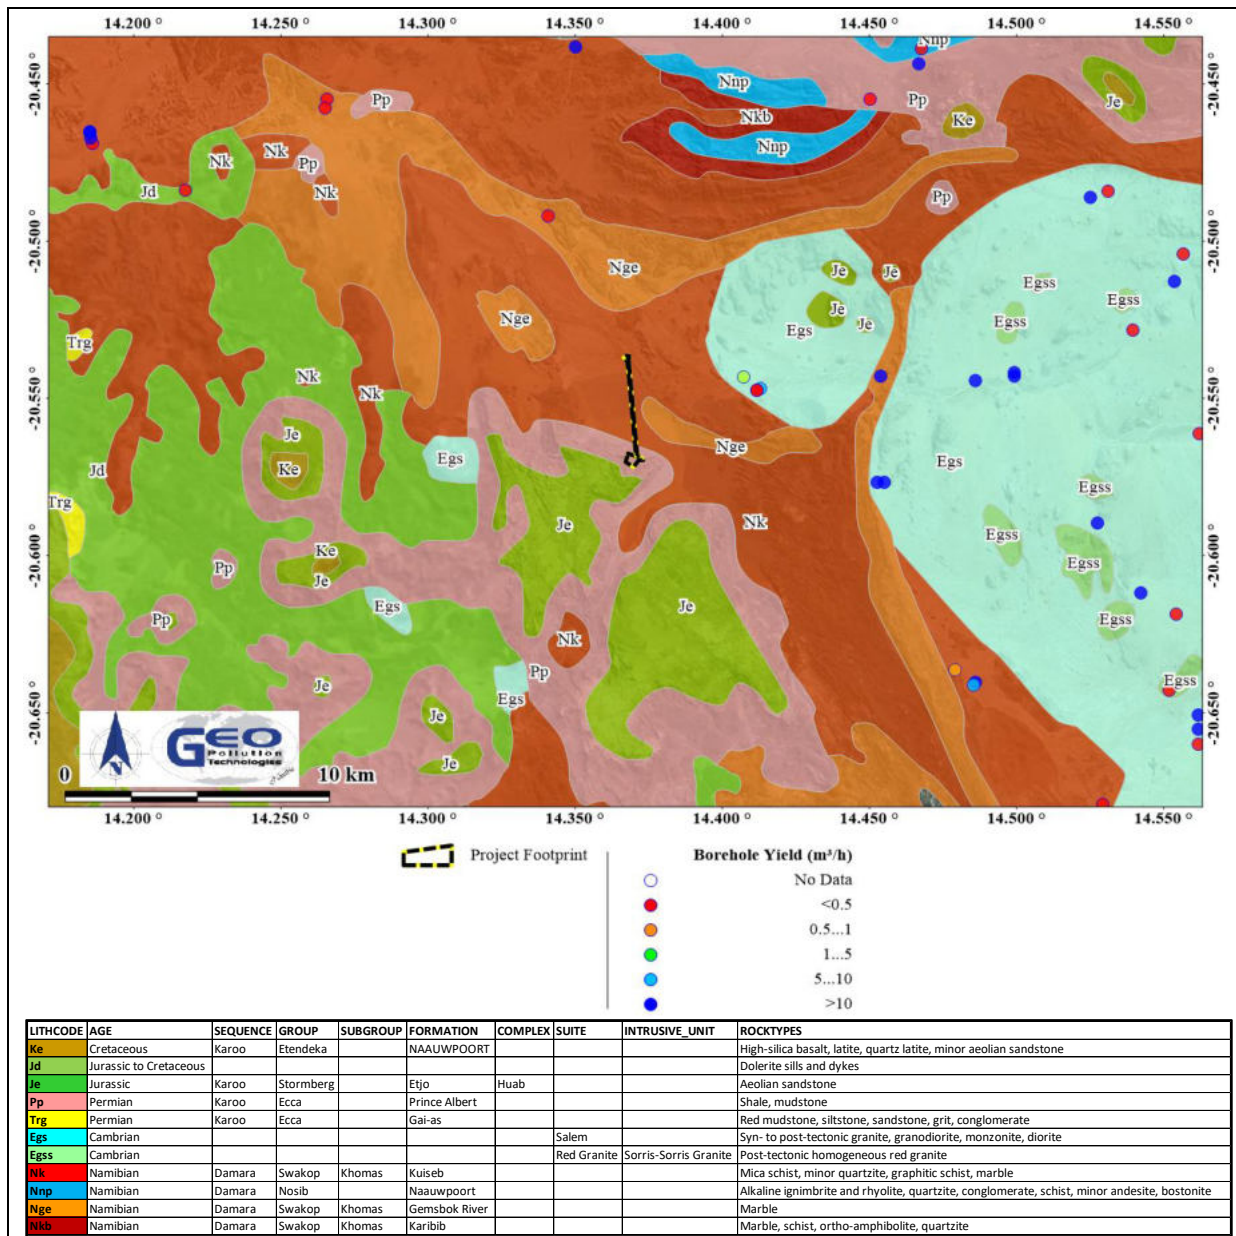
14.200 ° 14.250 ° 14.300 ° 14.350 ° 14.400 ° 14.450 ° 14.500 ° 14.550 °

-20.450 ° -20.500 ° -20.550 ° -20.600 ° -20.650 °

Nnp Nnp Nkb Nnp Pp Ke Je Pp Nk Nk Pp Nk Jd Pp Nge Je Je Je Je Egss Egss Egss Egs Nge Trg Nk Nk Je Ke Egs Nge Egs Jd Trg Je Nk Egss Egss Egss Egss Ke Je Pp Egs Je Pp Nk Pp Je Egs Je Je Egss

GEO Pollution Technologies

0 10 km

14.200 ° 14.250 ° 14.300 ° 14.350 ° 14.400 ° 14.450 ° 14.500 ° 14.550 °

Project Footprint

Borehole Yield (m³/h)
No Data
<0.5
0.5...1
1...5
5...10
>10

| LITHCODE | AGE | SEQUENCE | GROUP | SUBGROUP | FORMATION | COMPLEX | SUITE | INTRUSIVE_UNIT | ROCKTYPES |
|---|---|---|---|---|---|---|---|---|---|
| Ke | Cretaceous | Karoo | Etendeka | | NAAUWPOORT | | | | High-silica basalt, latite, quartz latite, minor aeolian sandstone |
| Jd | Jurassic to Cretaceous | | | | | | | | Dolerite sills and dykes |
| Je | Jurassic | Karoo | Stormberg | | Etjo | Huab | | | Aeolian sandstone |
| Pp | Permian | Karoo | Ecca | | Prince Albert | | | | Shale, mudstone |
| Trg | Permian | Karoo | Ecca | | Gai-as | | | | Red mudstone, siltstone, sandstone, grit, conglomerate |
| Egs | Cambrian | | | | | | Salem | | Syn- to post-tectonic granite, granodiorite, monzonite, diorite |
| Egss | Cambrian | | | | | | Red Granite | Sorris-Sorris Granite | Post-tectonic homogeneous red granite |
| Nk | Namibian | Damara | Swakop | Khomas | Kuiseb | | | | Mica schist, minor quartzite, graphitic schist, marble |
| Nnp | Namibian | Damara | Nosib | | Naauwpoort | | | | Alkaline ignimbrite and rhyolite, quartzite, conglomerate, schist, minor andesite, bostonite |
| Nge | Namibian | Damara | Swakop | Khomas | Gemsbok River | | | | Marble |
| Nkb | Namibian | Damara | Swakop | Khomas | Karibib | | | | Marble, schist, ortho-amphibolite, quartzite |